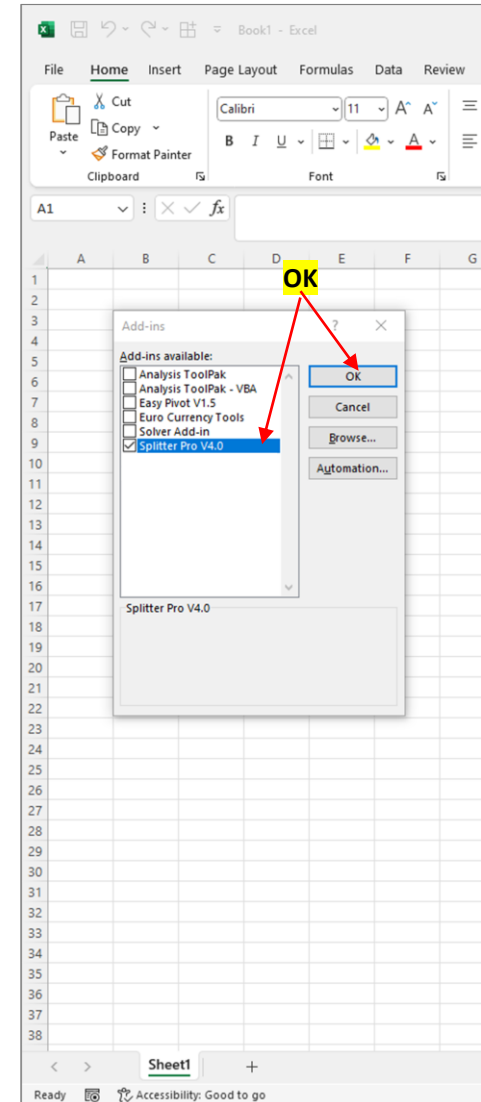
Book1 - Excel

File Home Insert Page Layout Formulas Data Review

Paste
Cut
Copy
Format Painter
Clipboard

Calibri 11
B I U
Font

A1
$f_x$

A B C D E F G

1
2
3
4
5
6
7
8
9
10
11
12
13
14
15
16
17
18
19
20
21
22
23
24
25
26
27
28
29
30
31
32
33
34
35
36
37
38

OK

Add-ins ? ×

Add-ins available:
Analysis ToolPak
Analysis ToolPak - VBA
Easy Pivot V1.5
Euro Currency Tools
Solver Add-in
Splitter Pro V4.0

OK
Cancel
Browse...
Automation...

Splitter Pro V4.0

Sheet1 +

Ready Accessibility: Good to go